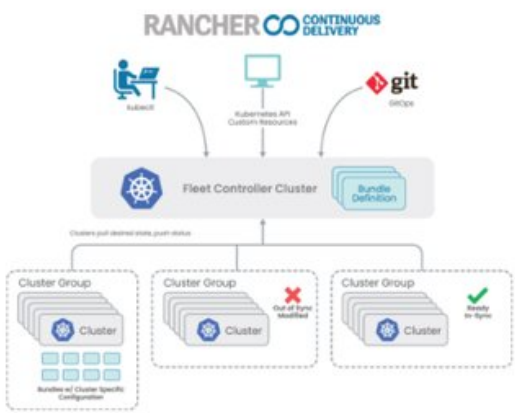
RANCHER CONTINUOUS DELIVERY

kubectl

Kubernetes API
Custom Resources

git
GitOps

Fleet Controller Cluster

Bundle Definition

Clusters pull desired state, push status

Cluster Group

Cluster

Bundles w/ Cluster Specific Configuration

Cluster Group

Out of Sync Modified

Cluster

Cluster Group

Ready to Sync

Cluster